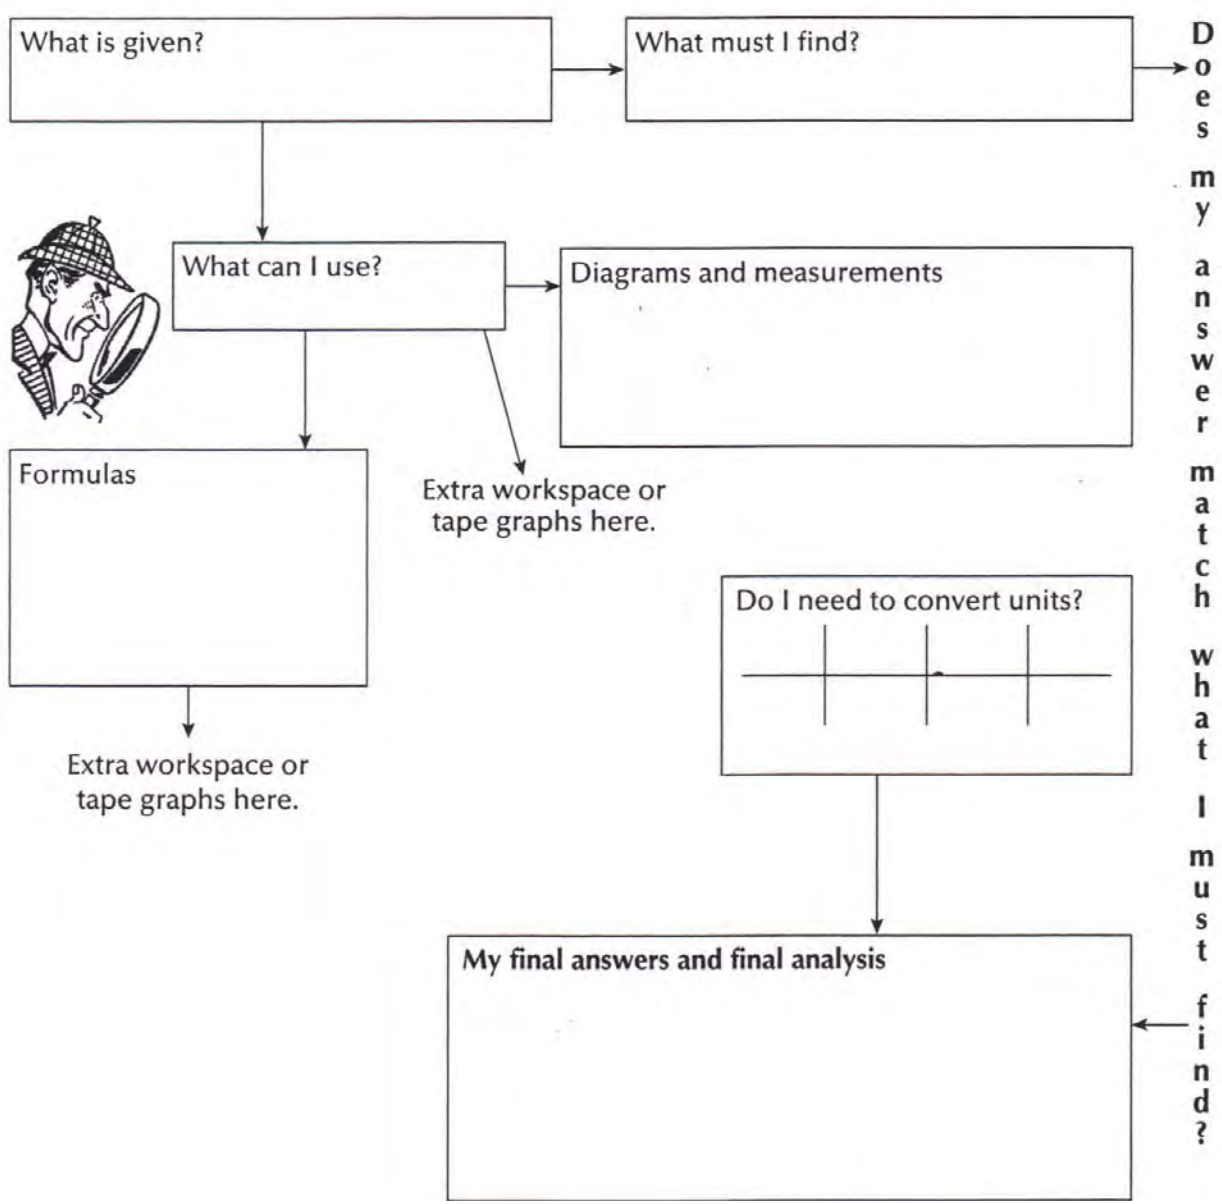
What is given?

What must I find?

What can I use?

Diagrams and measurements

Formulas

Extra workspace or tape graphs here.

Extra workspace or tape graphs here.

Do I need to convert units?

My final answers and final analysis

Does my answer match what I must find?